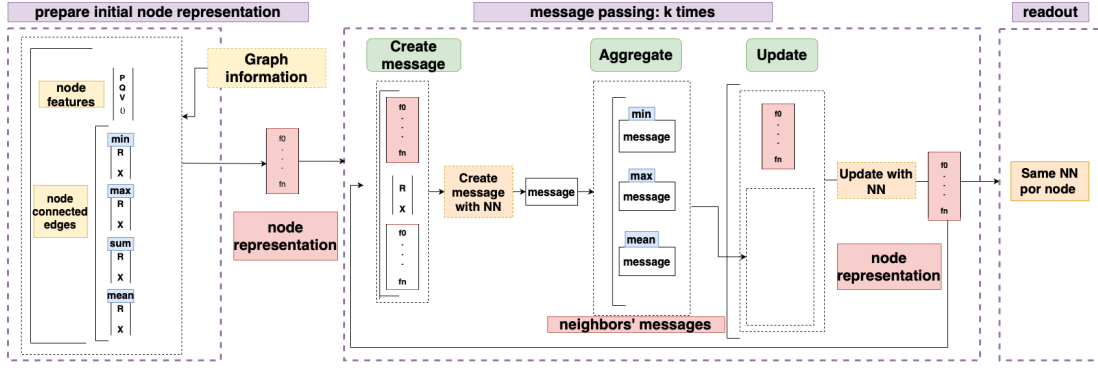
prepare initial node representation

node features

P
Q
V
θ

Graph information

node connected edges

min
R
X
max
R
X
sum
R
X
mean
R
X

f0
.
.
.
fn

node representation

message passing: k times

Create message

f0
.
.
.
fn

R
X

f0
.
.
.
fn

Create message with NN

message

Aggregate

min
message

max
message

mean
message

neighbors' messages

Update

f0
.
.
.
fn

Update with NN

f0
.
.
.
fn

node representation

readout

Same NN por node